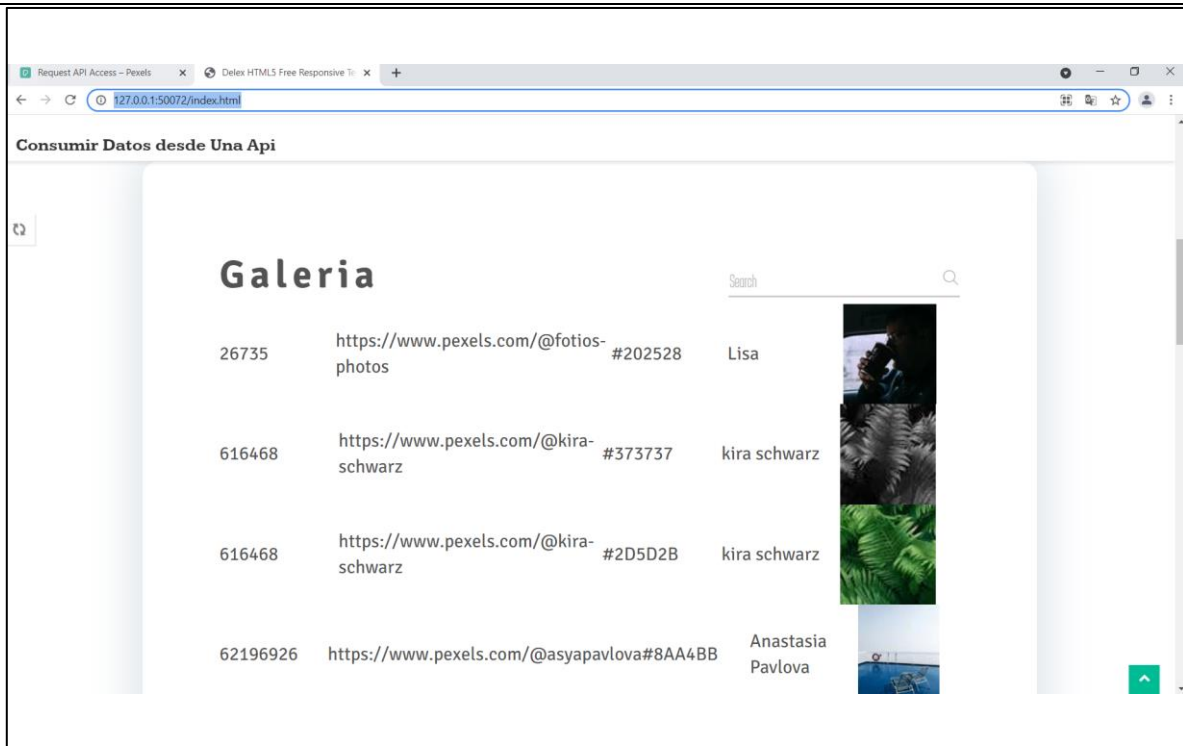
Request API Access – Pexels
Delex HTML5 Free Responsive Te
127.0.0.1:50072/index.html

Consumir Datos desde Una Api

Galeria

Search

| | | | |
|---|---|---|---|
| 26735 | https://www.pexels.com/@fotios-photos | #202528 | Lisa |
| 616468 | https://www.pexels.com/@kira-schwarz | #373737 | kira schwarz |
| 616468 | https://www.pexels.com/@kira-schwarz | #2D5D2B | kira schwarz |
| 62196926 | https://www.pexels.com/@asyapavlova | #8AA4BB | Anastasia Pavlova |